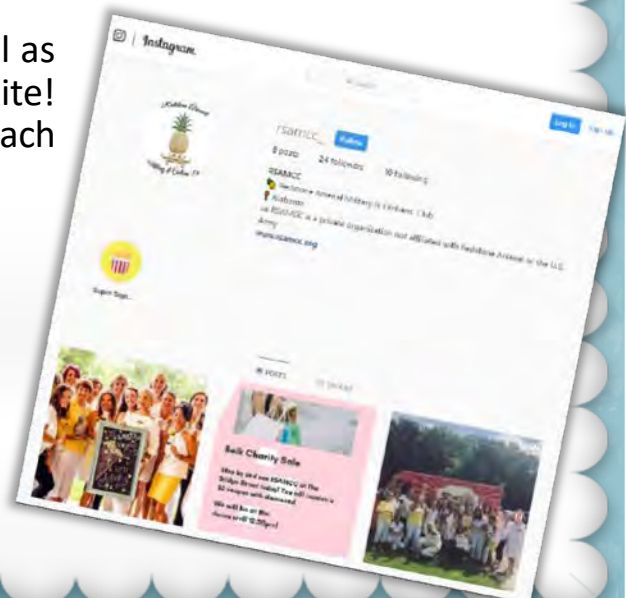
l as
ite!
ach

Instagram

Log In Sign Up

rsamcc_ Follow

8 posts 24 followers 10 following

RSAMCC
Redstone Arsenal Military & Civilian Club
Alabama
The RSAMCC is a private organization not affiliated with Redstone Arsenal or the U.S. Army
www.rsamcc.org

Super Sign...

POSTS TAGGED

Belk Charity Sale

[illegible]